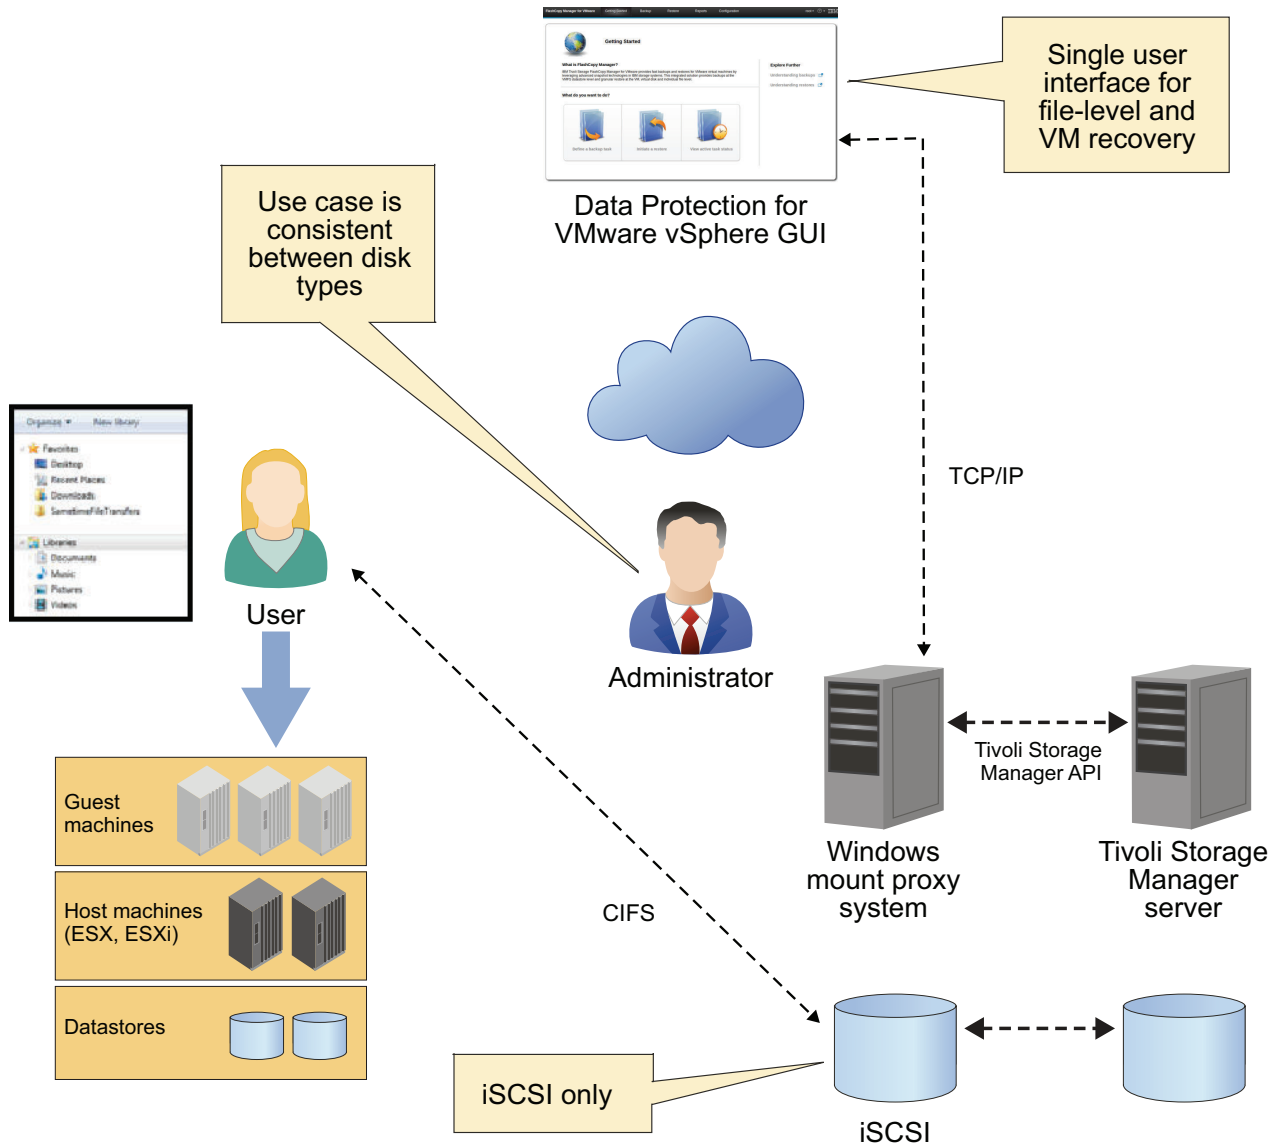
FlashCopy Manager for VMware Getting Started Backup Restore Reports Configuration

Getting Started

What is FlashCopy Manager?

What do you want to do?

Define a backup task

Initiate a restore

View active task status

Explore Further

Understanding backups

Understanding restores

Single user interface for file-level and VM recovery

Data Protection for VMware vSphere GUI

Use case is consistent between disk types

Organize New library

Favorites

Desktop

Recent Places

Downloads

SametimeFileTransfers

Libraries

Documents

Music

Pictures

Videos

User

Administrator

TCP/IP

Tivoli Storage Manager API

Windows mount proxy system

Tivoli Storage Manager server

Guest machines

Host machines (ESX, ESXi)

Datastores

CIFS

iSCSI only

iSCSI